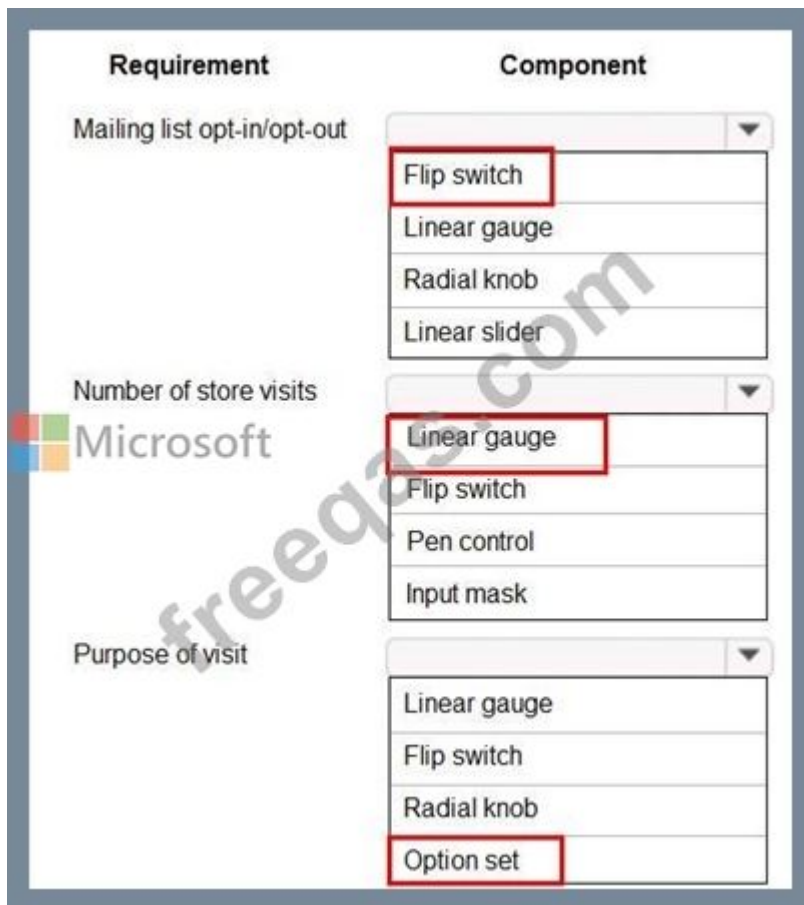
| Requirement | Component |
|---|---|
| Mailing list opt-in/opt-out | Flip switch<br>Linear gauge<br>Radial knob<br>Linear slider |
| Number of store visits | Linear gauge<br>Flip switch<br>Pen control<br>Input mask |
| Purpose of visit | Linear gauge<br>Flip switch<br>Radial knob<br>Option set |

Microsoft

freeqas.com